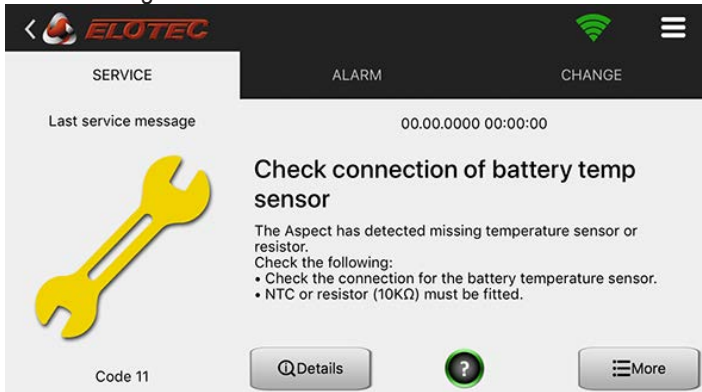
ELOTEC

SERVICE

ALARM

CHANGE

Last service message

00.00.0000 00:00:00

Check connection of battery temp sensor

The Aspect has detected missing temperature sensor or resistor.
Check the following:
• Check the connection for the battery temperature sensor.
• NTC or resistor (10KΩ) must be fitted.

Code 11

Details

?

More